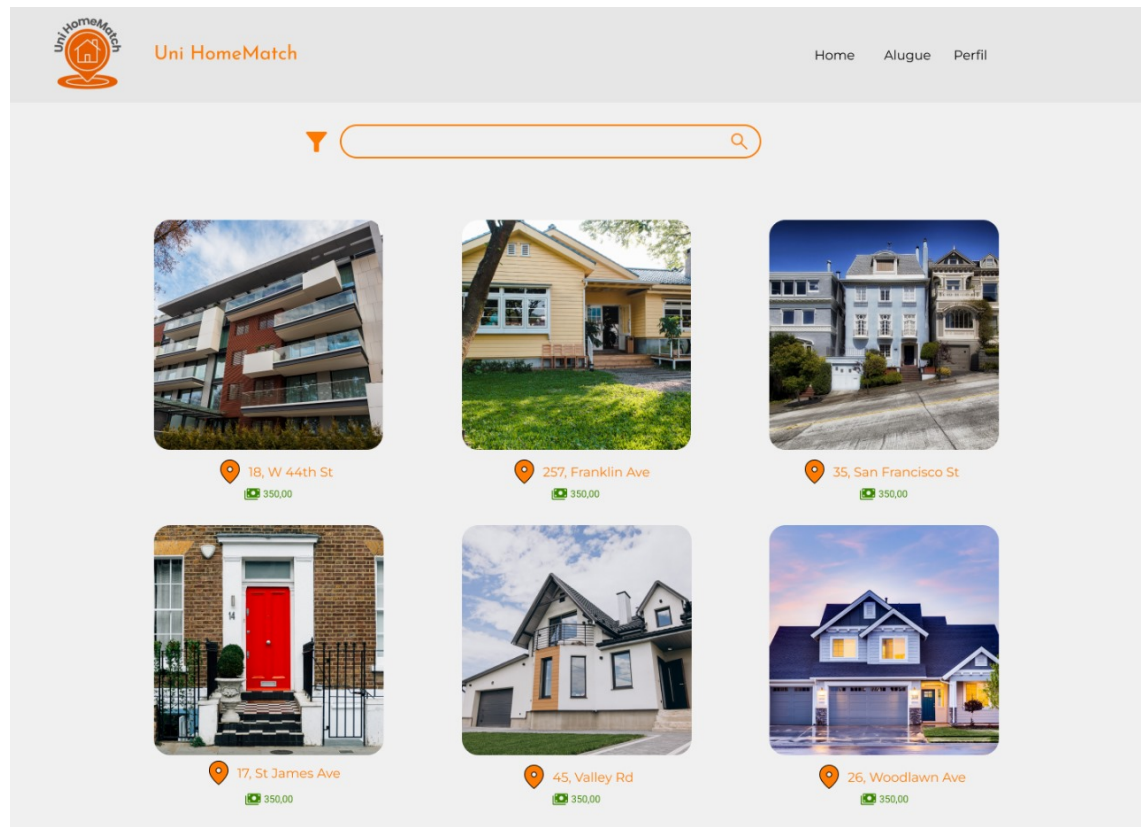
Uni HomeMatch

Uni HomeMatch

Home Alugue Perfil

18, W 44th St
350,00

257, Franklin Ave
350,00

35, San Francisco St
350,00

14

17, St James Ave
350,00

45, Valley Rd
350,00

26, Woodlawn Ave
350,00